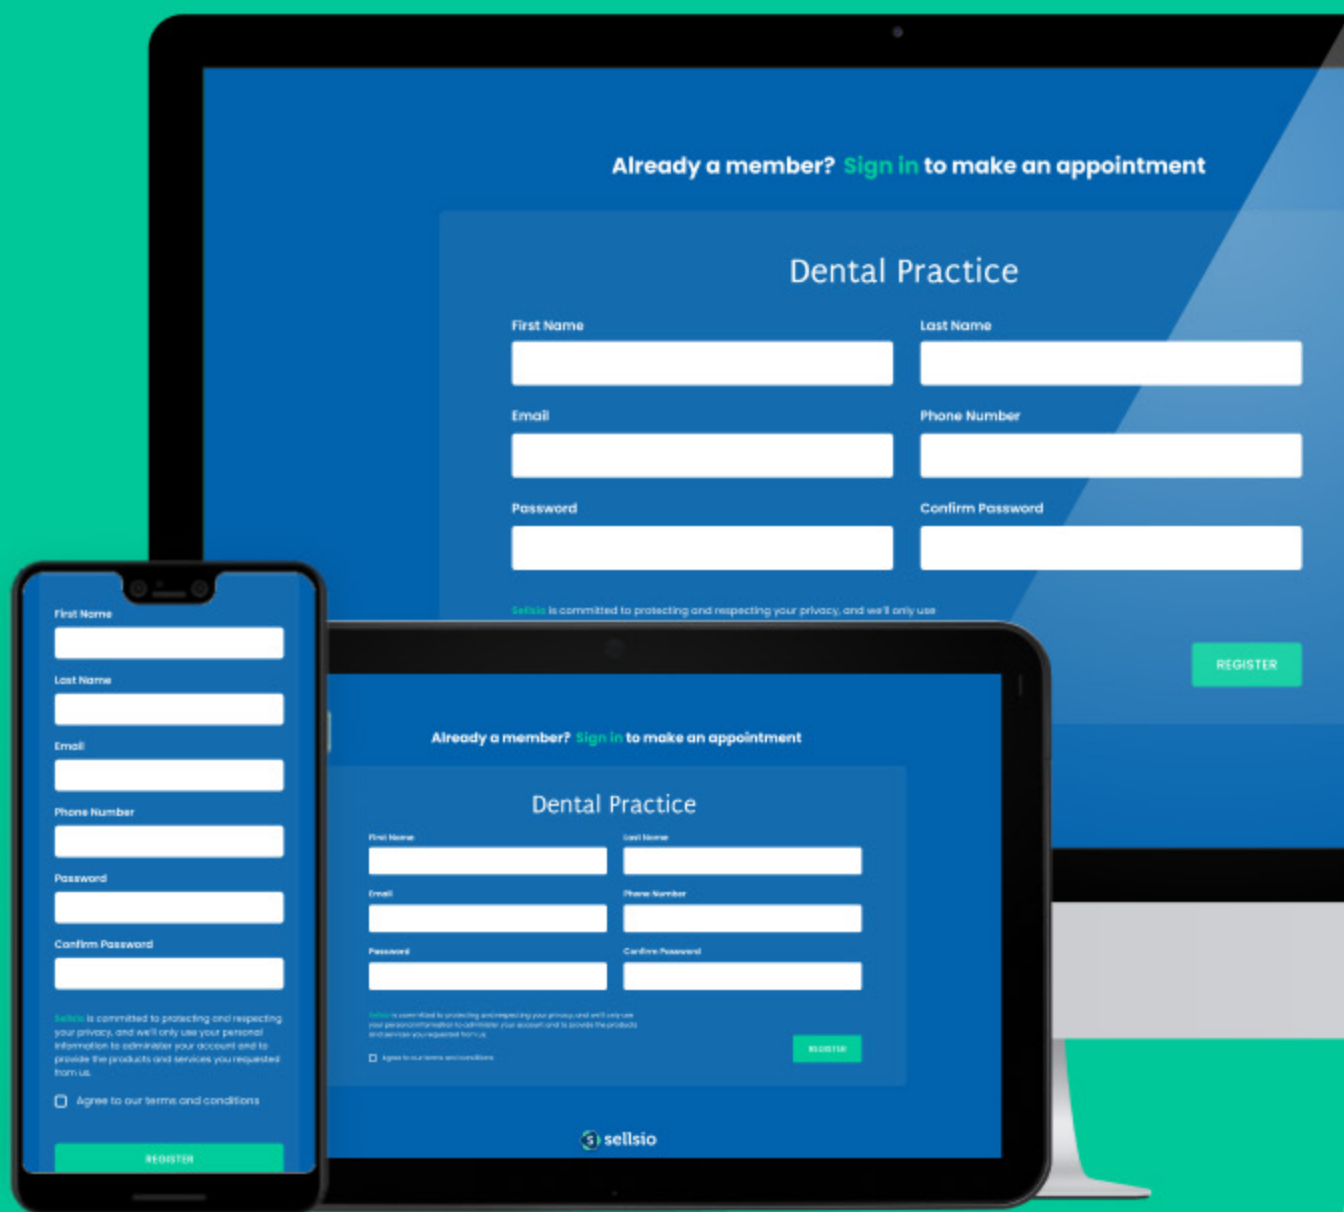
Already a member? Sign in to make an appointment

Dental Practice

First Name

Last Name

Email

Phone Number

Password

Confirm Password

Sellsio is committed to protecting and respecting your privacy, and we'll only use

REGISTER

First Name

Last Name

Email

Phone Number

Password

Confirm Password

Sellsio is committed to protecting and respecting your privacy, and we'll only use your personal information to administer your account and to provide the products and services you requested from us.

Agree to our terms and conditions

REGISTER

Already a member? Sign in to make an appointment

Dental Practice

First Name

Last Name

Email

Phone Number

Password

Confirm Password

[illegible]

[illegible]

REGISTER

sellsio